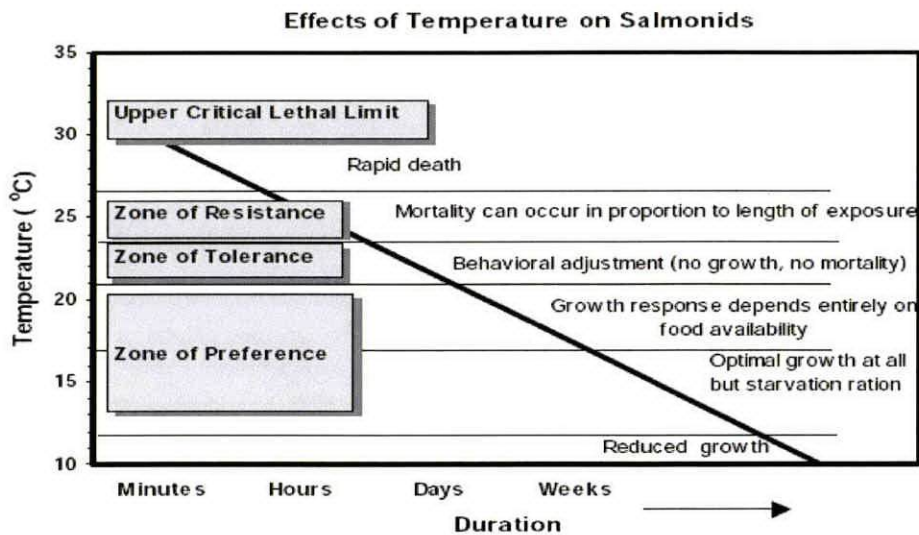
Effects of Temperature on Salmonids

35
30
25
20
15
10

Temperature ( °C)

Upper Critical Lethal Limit

Rapid death

Zone of Resistance

Mortality can occur in proportion to length of exposure

Zone of Tolerance

Behavioral adjustment (no growth, no mortality)

Growth response depends entirely on food availability

Zone of Preference

Optimal growth at all but starvation ration

Reduced growth

Minutes Hours Days Weeks

Duration